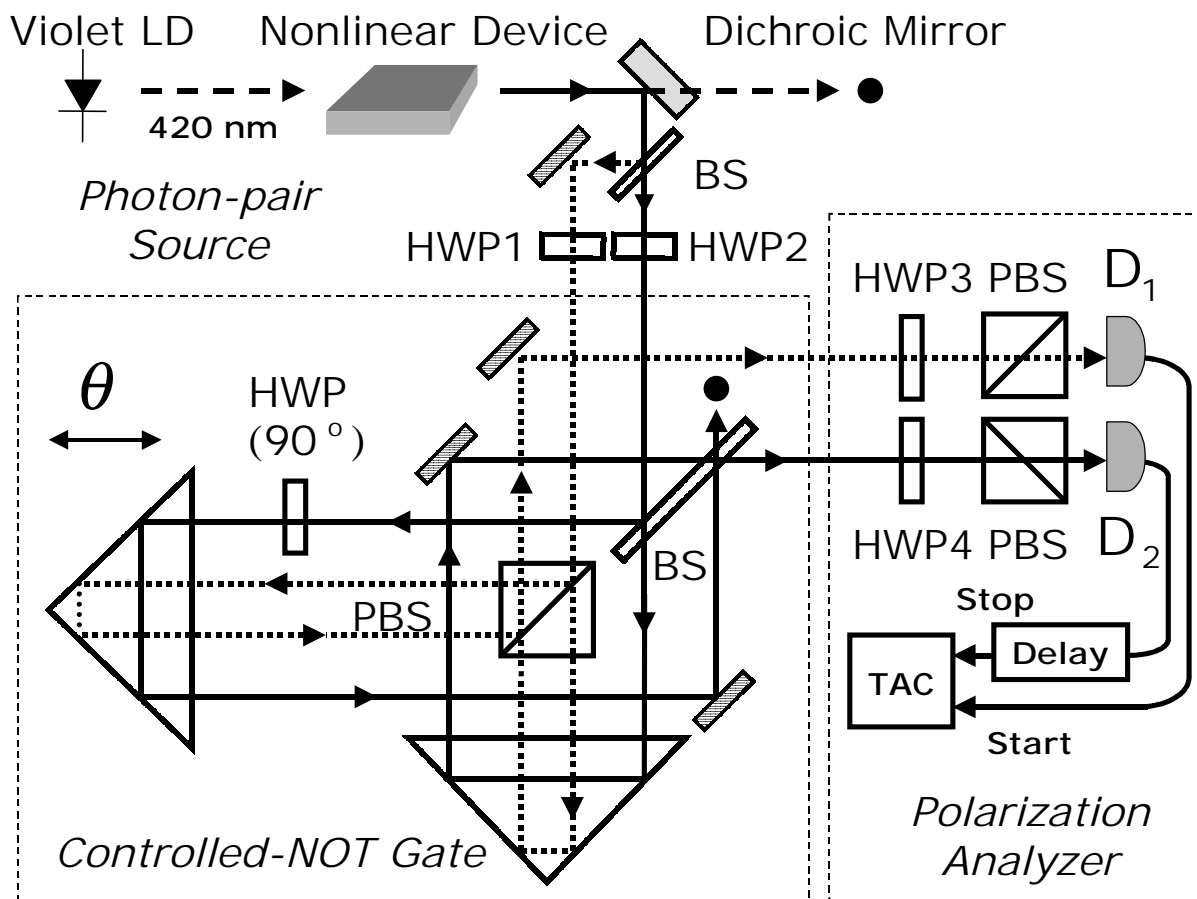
Violet LD
Nonlinear Device
Dichroic Mirror
420 nm
BS
Photon-pair Source
HWP1
HWP2
HWP3
PBS
$D_1$
$\theta$
HWP (90 °)
HWP4
PBS
$D_2$
BS
PBS
Stop
Delay
TAC
Start
Controlled-NOT Gate
Polarization Analyzer